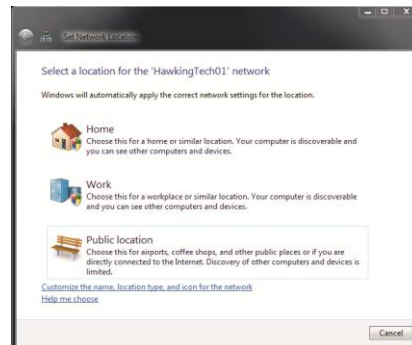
Set Network Location

Select a location for the 'HawkingTech01' network

Windows will automatically apply the correct network settings for the location.

Home
Choose this for a home or similar location. Your computer is discoverable and you can see other computers and devices.

Work
Choose this for a workplace or similar location. Your computer is discoverable and you can see other computers and devices.

Public location
Choose this for airports, coffee shops, and other public places or if you are directly connected to the Internet. Discovery of other computers and devices is limited.

Customize the name, location type, and icon for the network
Help me choose

Cancel